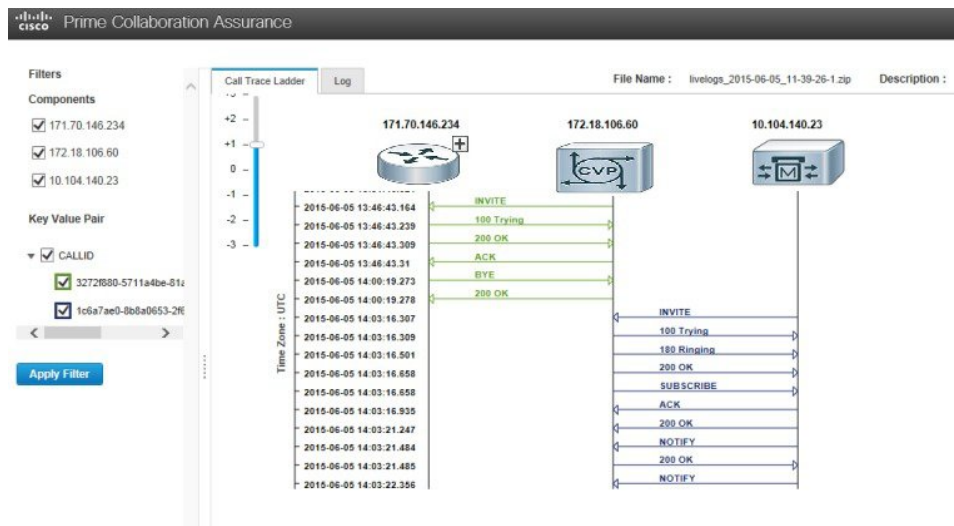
cisco Prime Collaboration Assurance

Filters
Components
171.70.146.234
172.18.106.60
10.104.140.23
Key Value Pair
CALLID
3272f880-5711a4be-81a
1c6a7ae0-8b8a0653-2f6
Apply Filter

Call Trace Ladder
Log
File Name : livelogs_2015-06-05_11-39-26-1.zip
Description :

+2
+1
0
-1
-2
-3

171.70.146.234
172.18.106.60
CVP
10.104.140.23

Time Zone : UTC

2015-06-05 13:46:43.164
2015-06-05 13:46:43.239
2015-06-05 13:46:43.309
2015-06-05 13:46:43.31
2015-06-05 14:00:19.273
2015-06-05 14:00:19.278
2015-06-05 14:03:16.307
2015-06-05 14:03:16.309
2015-06-05 14:03:16.501
2015-06-05 14:03:16.658
2015-06-05 14:03:16.658
2015-06-05 14:03:16.935
2015-06-05 14:03:21.247
2015-06-05 14:03:21.484
2015-06-05 14:03:21.485
2015-06-05 14:03:22.356

INVITE
100 Trying
200 OK
ACK
BYE
200 OK
INVITE
100 Trying
180 Ringing
200 OK
SUBSCRIBE
ACK
200 OK
NOTIFY
200 OK
NOTIFY